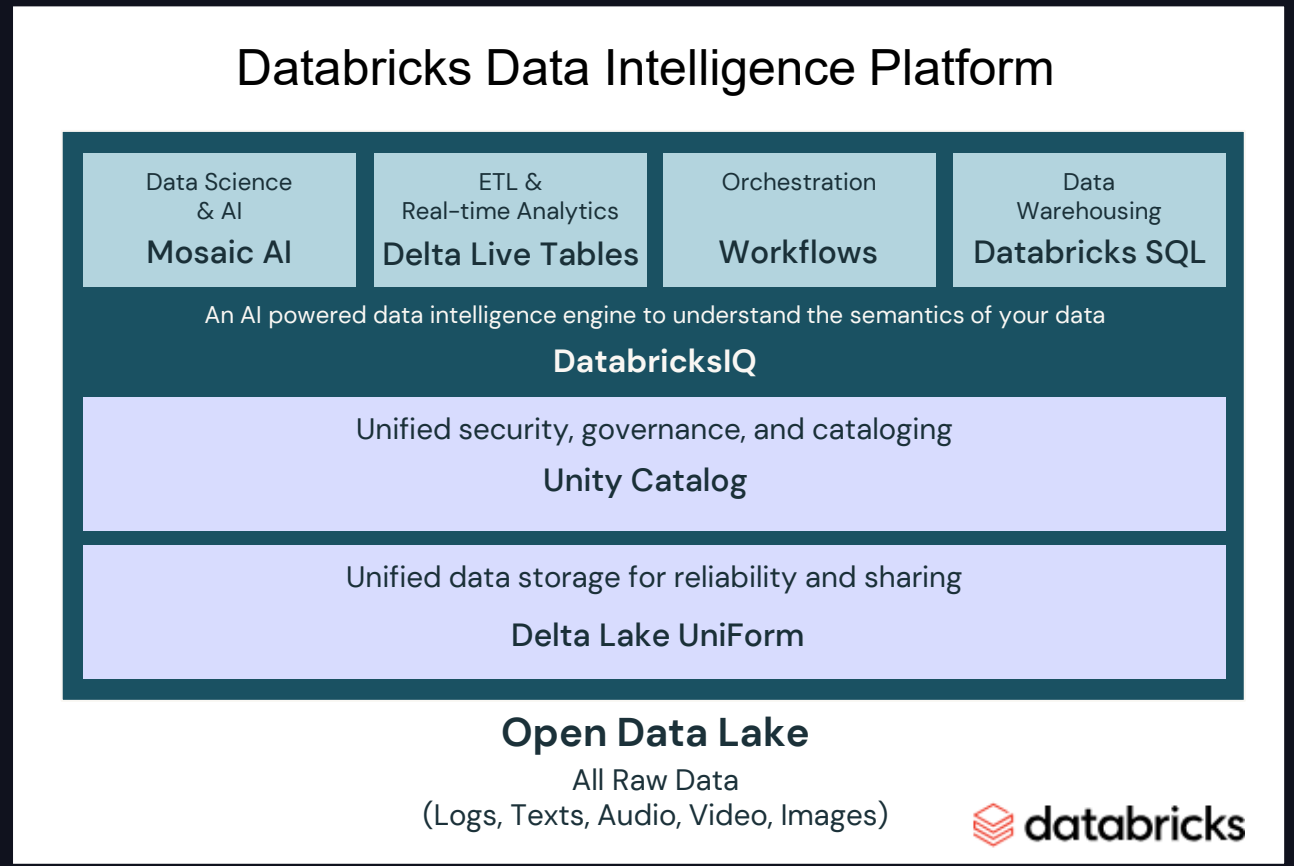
Databricks Data Intelligence Platform

Data Science & AI
Mosaic AI

ETL & Real-time Analytics
Delta Live Tables

Orchestration
Workflows

Data Warehousing
Databricks SQL

An AI powered data intelligence engine to understand the semantics of your data
DatabricksIQ

Unified security, governance, and cataloging
Unity Catalog

Unified data storage for reliability and sharing
Delta Lake UniForm

Open Data Lake
All Raw Data
(Logs, Texts, Audio, Video, Images)

databricks